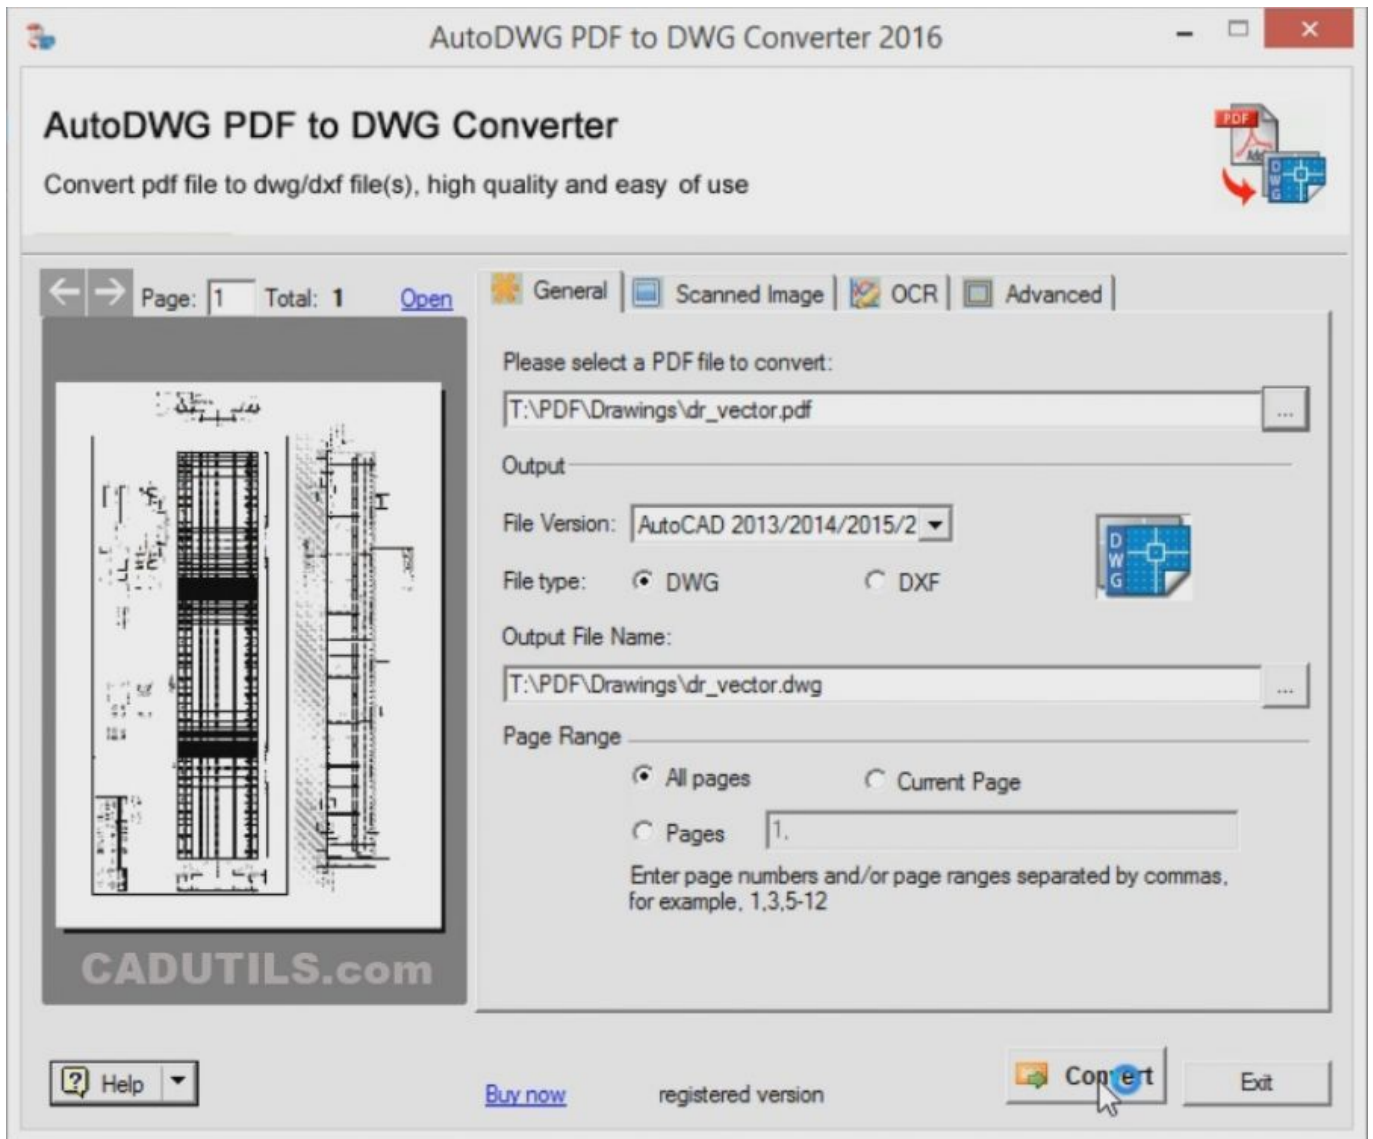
AutoDWG PDF to DWG Converter 2016

AutoDWG PDF to DWG Converter

Convert pdf file to dwg/dxf file(s), high quality and easy of use

PDF

DWG

Page: 1 Total: 1 Open

CADUTILS.com

General | Scanned Image | OCR | Advanced

Please select a PDF file to convert:

T:\PDF\Drawings\dr_vector.pdf ...

Output

File Version: AutoCAD 2013/2014/2015/2

File type: DWG DXF

DWG

Output File Name:

T:\PDF\Drawings\dr_vector.dwg ...

Page Range

All pages Current Page

Pages 1,

Enter page numbers and/or page ranges separated by commas, for example, 1,3,5-12

Help

Buy now registered version

Convert

Exit